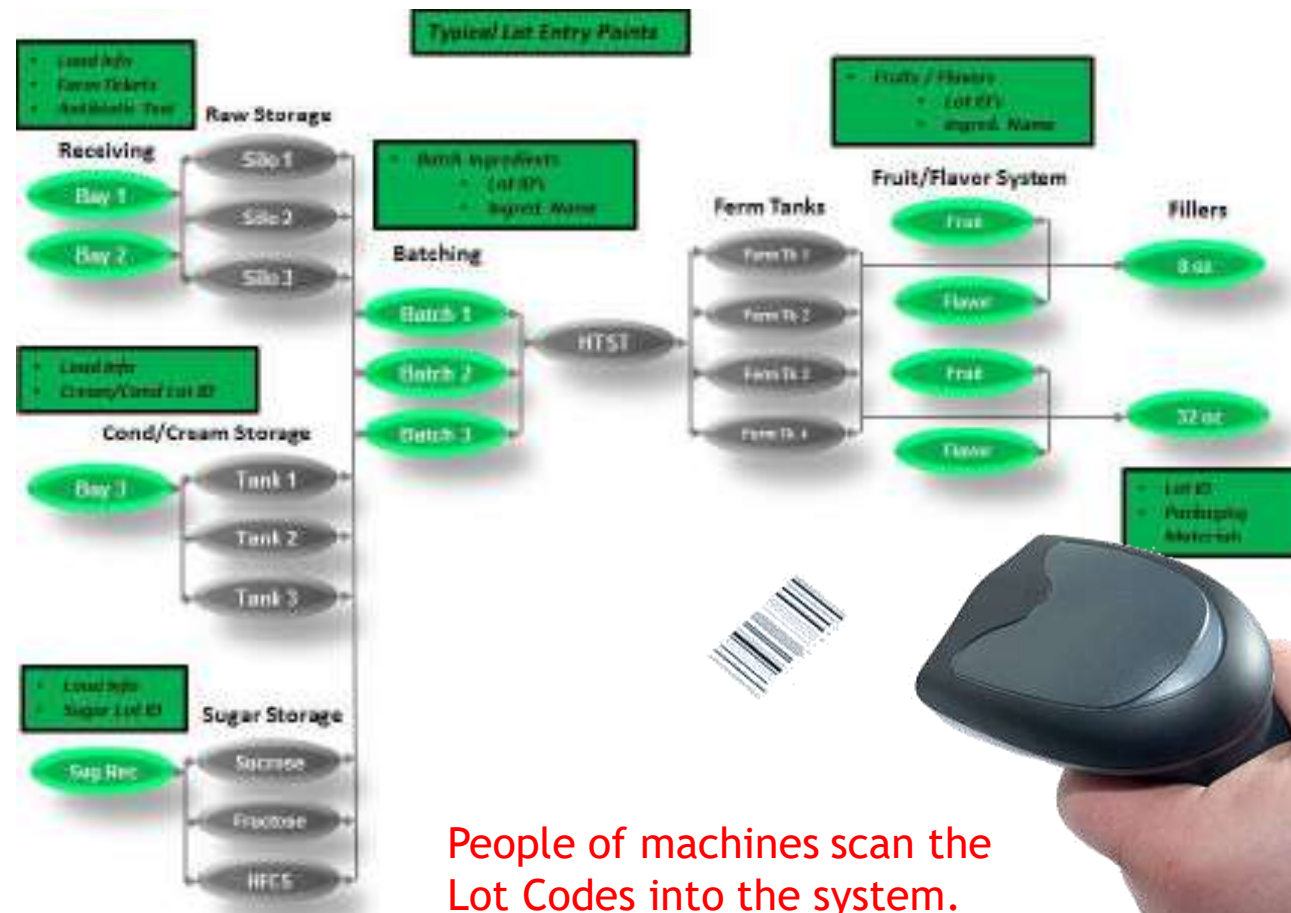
Typical Lot Entry Points

- Load Info
- Farm Tickets
- Antibiotic Test

Raw Storage

Receiving

Bay 1

Bay 2

Silo 1

Silo 2

Silo 3

- Batch Ingredients
  - Lot ID's
  - Ingred. Name

Batching

Batch 1

Batch 2

Batch 3

HTST

Ferm Tanks

Ferm Tk 1

Ferm Tk 2

Ferm Tk 3

Ferm Tk 4

- Fruits / Flavors
  - Lot ID's
  - Ingred. Name

Fruit/Flavor System

Fruit

Flavor

Fruit

Flavor

Fillers

8 oz

32 oz

- Lot ID
- Packaging Materials

- Load Info
- Cream/Cond Lot ID

Cond/Cream Storage

Bay 3

Tank 1

Tank 2

Tank 3

- Load Info
- Sugar Lot ID

Sugar Storage

Sug Rec

Sucrose

Fructose

HFCS

People of machines scan the Lot Codes into the system.